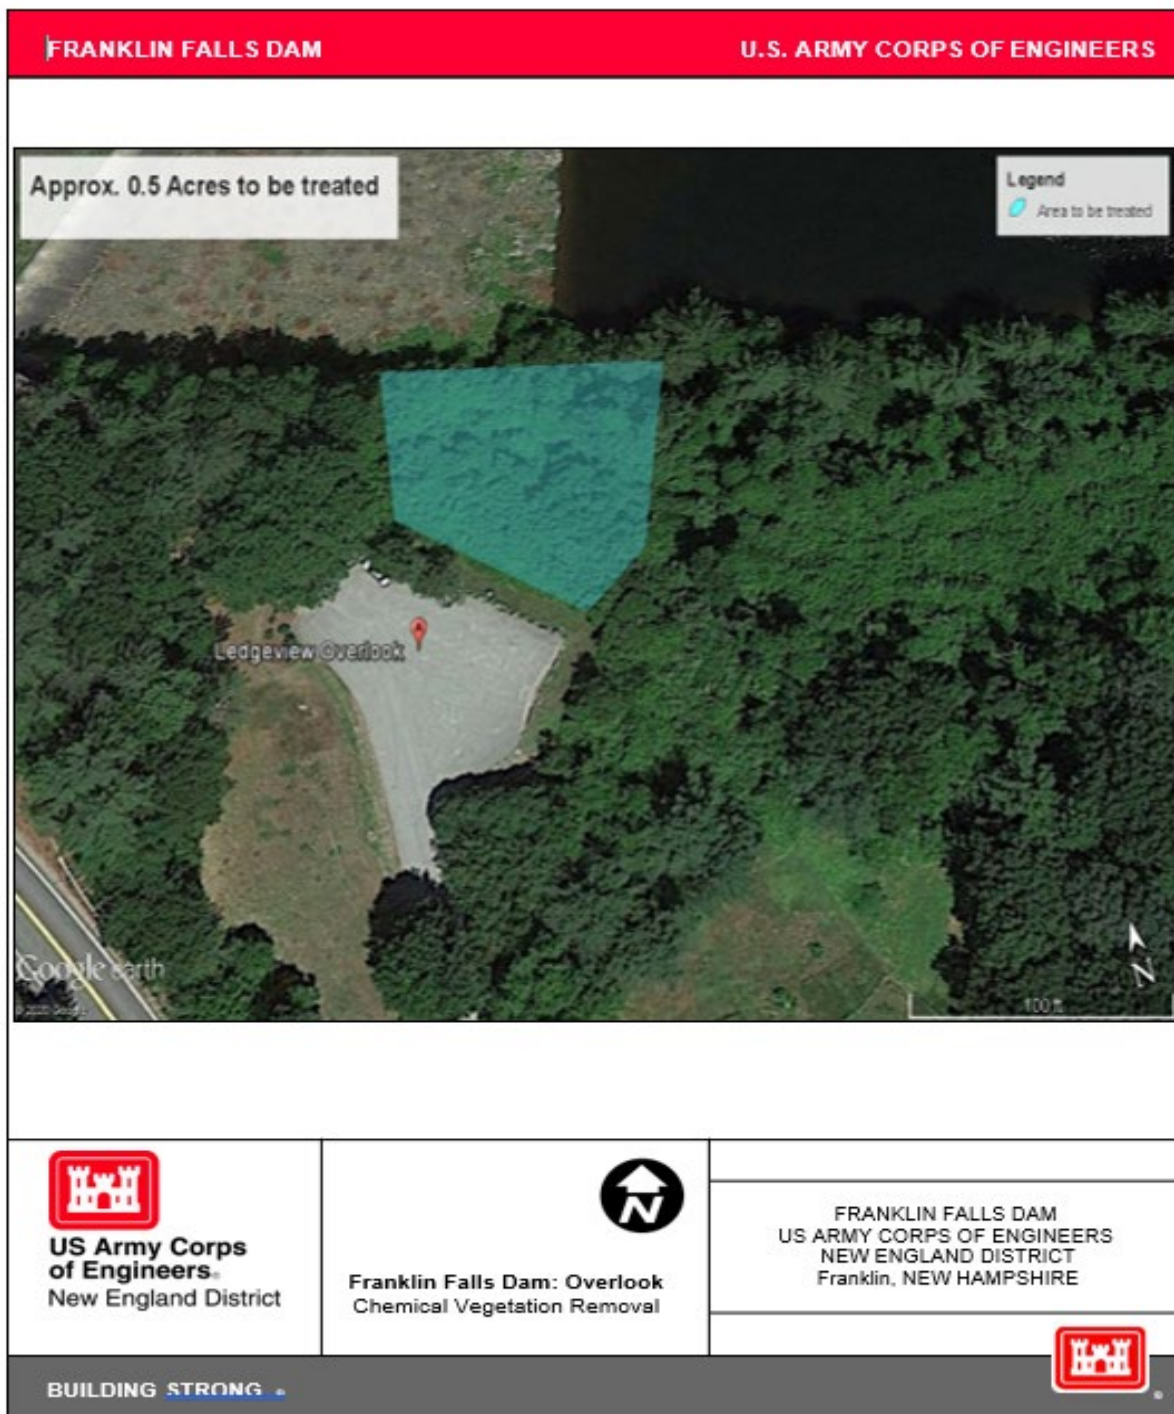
FRANKLIN FALLS DAM

U.S. ARMY CORPS OF ENGINEERS

Approx. 0.5 Acres to be treated

Legend
Area to be treated

Ledgeview Overlook

Google earth

© 2020 Google

100 ft

N

US Army Corps of Engineers
New England District

N

Franklin Falls Dam: Overlook
Chemical Vegetation Removal

FRANKLIN FALLS DAM
US ARMY CORPS OF ENGINEERS
NEW ENGLAND DISTRICT
Franklin, NEW HAMPSHIRE

BUILDING STRONG